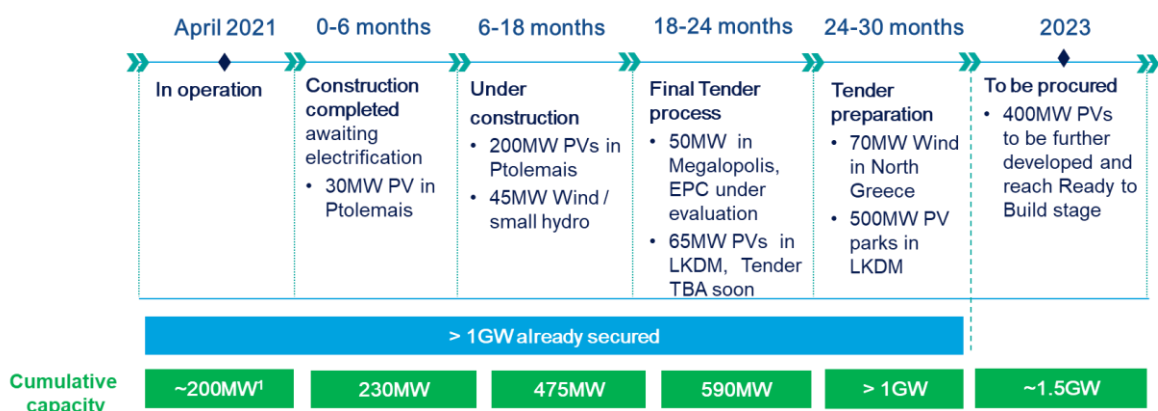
| April 2021 | 0-6 months | 6-18 months | 18-24 months | 24-30 months | 2023 |
|---|---|---|---|---|---|
| In operation | **Construction completed** awaiting electrification • 30MW PV in Ptolemais | **Under construction** • 200MW PVs in Ptolemais • 45MW Wind / small hydro | **Final Tender process** • 50MW in Megalopolis, EPC under evaluation • 65MW PVs in LKDM, Tender TBA soon | **Tender preparation** • 70MW Wind in North Greece • 500MW PV parks in LKDM | **To be procured** • 400MW PVs to be further developed and reach Ready to Build stage |

> 1GW already secured

Cumulative capacity

| ~200MW¹ | 230MW | 475MW | 590MW | > 1GW | ~1.5GW |
|---|---|---|---|---|---|